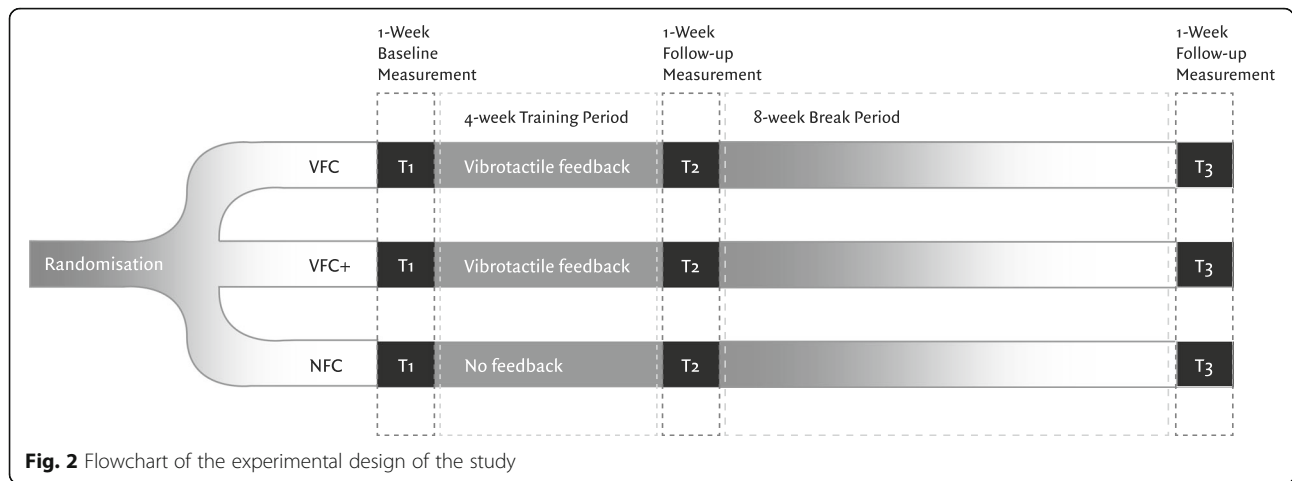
1-Week Baseline Measurement

1-Week Follow-up Measurement

1-Week Follow-up Measurement

4-week Training Period

8-week Break Period

VFC

T1

Vibrotactile feedback

T2

T3

Randomisation

VFC+

T1

Vibrotactile feedback

T2

T3

NFC

T1

No feedback

T2

T3

**Fig. 2** Flowchart of the experimental design of the study